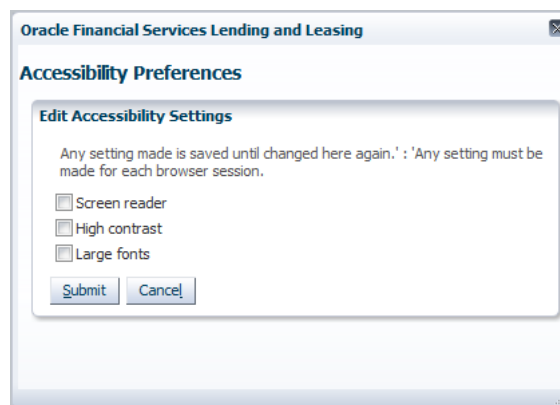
Oracle Financial Services Lending and Leasing

Accessibility Preferences

Edit Accessibility Settings

Any setting made is saved until changed here again.' : 'Any setting must be made for each browser session.

Screen reader

High contrast

Large fonts

Submit Cancel